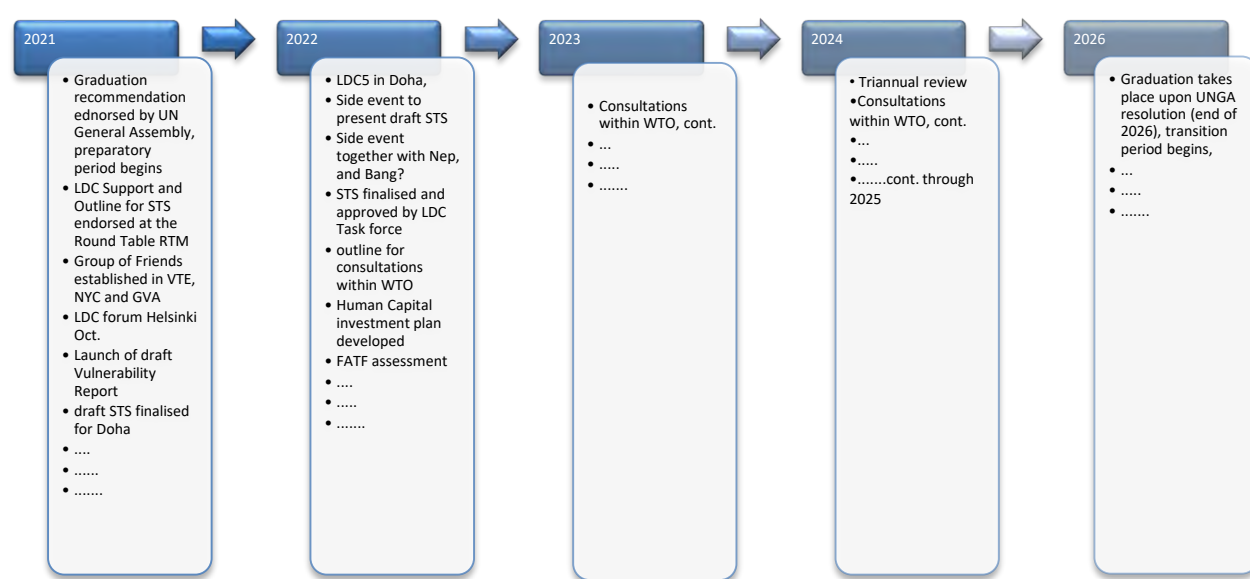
2021

- Graduation recommendation ednorsed by UN General Assembly, preparatory period begins
- LDC Support and Outline for STS endorsed at the Round Table RTM
- Group of Friends established in VTE, NYC and GVA
- LDC forum Helsinki Oct.
- Launch of draft Vulnerability Report
- draft STS finalised for Doha
- ....
- ......
- .......

2022

- LDC5 in Doha,
- Side event to present draft STS
- Side event together with Nep, and Bang?
- STS finalised and approved by LDC Task force
- outline for consultations within WTO
- Human Capital investment plan developed
- FATF assessment
- ....
- .....
- .......

2023

- Consultations within WTO, cont.
- ...
- .....
- .......

2024

• Triannual review
•Consultations within WTO, cont.
•...
•.....
•.......cont. through 2025

2026

- Graduation takes place upon UNGA resolution (end of 2026), transition period begins,
- ...
- .....
- .......